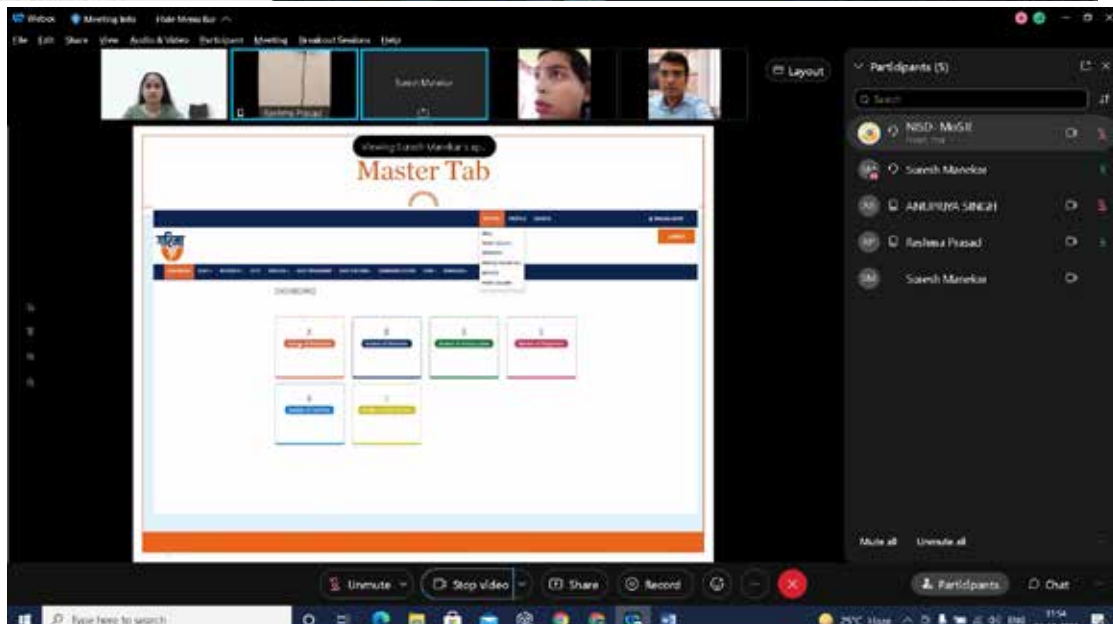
Webex Meeting Info Hide Menu Bar

File Edit Share View Audio & Video Participant Meeting Breakout Sessions Help

Reshma Prasad

Suresh Manekar

Layout

Participants (5)

Search

NISD- MoSJE
Host, me

Suresh Manekar

ANUPRIYA SINGH

Reshma Prasad

Suresh Manekar

Viewing Suresh Manekar's sp...

Master Tab

DASHBOARD

Mute all Unmute all

Unmute

Stop video

Share

Record

Participants

Chat

Type here to search

25°C Haze

11:54